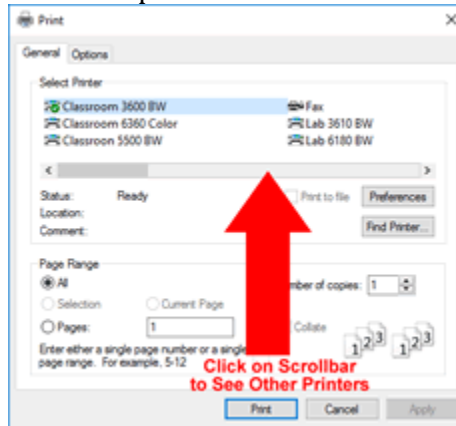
Print
General Options
Select Printer
Classroom 3600 BW
Classroom 6360 Color
Classroom 5500 BW
Fax
Lab 3610 BW
Lab 6180 BW
Status: Ready
Location:
Comment:
Print to file
Preferences
Find Printer...
Page Range
All
Selection
Current Page
Pages: 1
Enter either a single page number or a single page range. For example, 5-12
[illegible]mber of copies: 1
Collate
Click on Scrollbar to See Other Printers
Print
Cancel
Apply